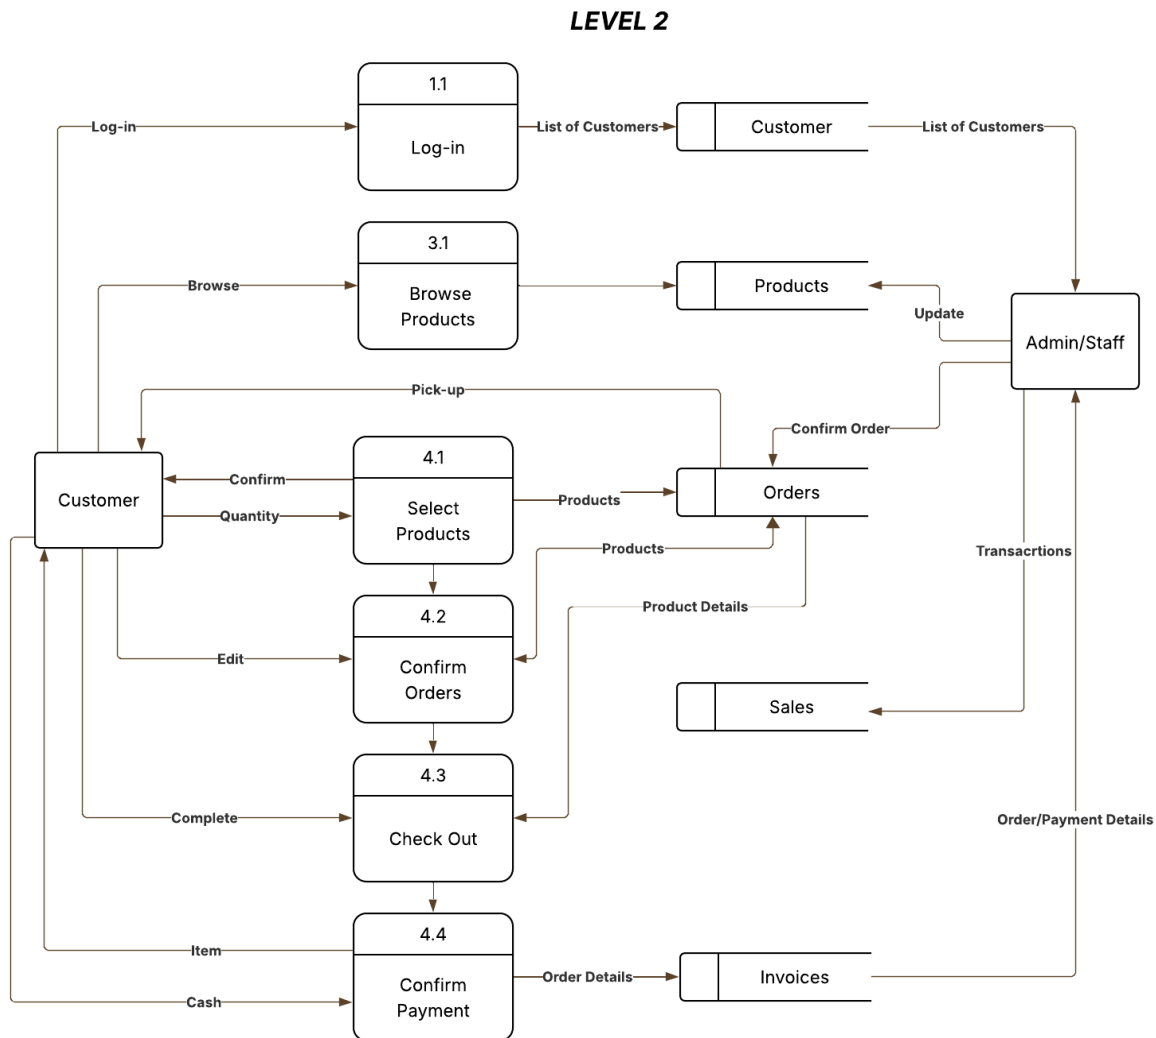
LEVEL 2

Log-in

1.1

Log-in

List of Customers

Customer

List of Customers

Browse

3.1

Browse Products

Products

Update

Admin/Staff

Pick-up

Confirm Order

Customer

Confirm

Quantity

4.1

Select Products

Products

Orders

Products

Product Details

Transacrtions

Edit

4.2

Confirm Orders

Sales

Complete

4.3

Check Out

Order/Payment Details

Item

Cash

4.4

Confirm Payment

Order Details

Invoices